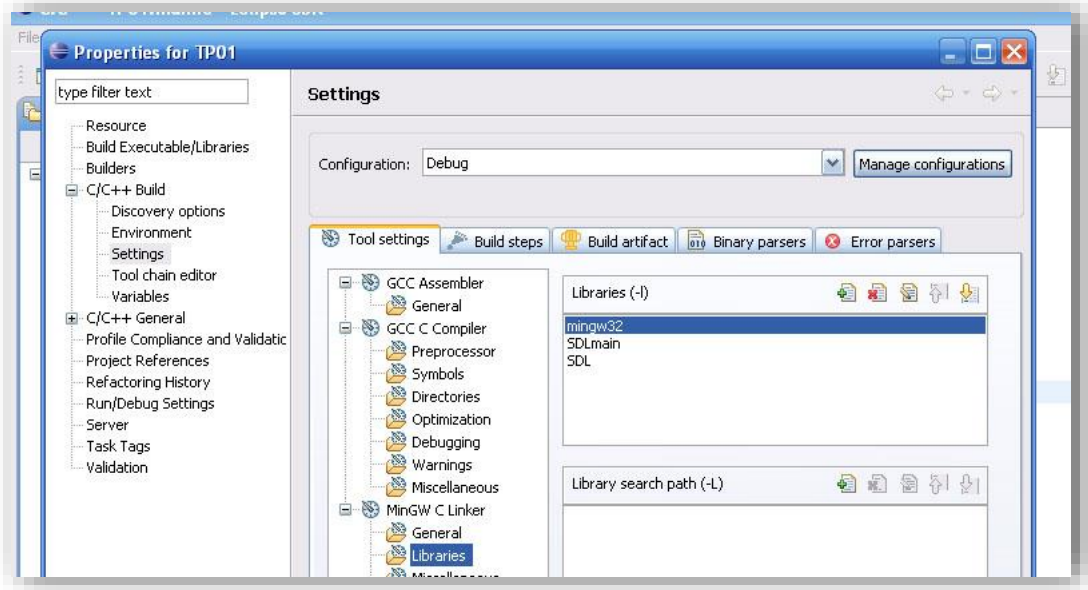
File

Properties for TP01

type filter text

Resource
Build Executable/Libraries
Builders
C/C++ Build
Discovery options
Environment
Settings
Tool chain editor
Variables
C/C++ General
Profile Compliance and Validatic
Project References
Refactoring History
Run/Debug Settings
Server
Task Tags
Validation

Settings

Configuration: Debug

Manage configurations

Tool settings | Build steps | Build artifact | Binary parsers | Error parsers

GCC Assembler
General
GCC C Compiler
Preprocessor
Symbols
Directories
Optimization
Debugging
Warnings
Miscellaneous
MinGW C Linker
General
Libraries
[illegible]

Libraries (-l)

mingw32
SDLmain
SDL

Library search path (-L)